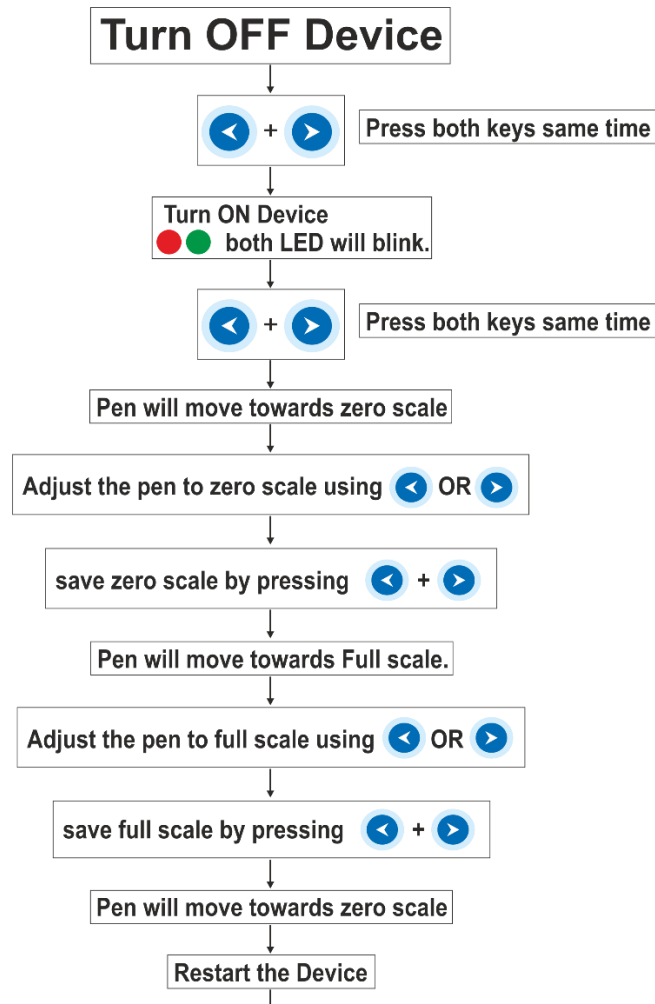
Turn OFF Device

+

Press both keys same time

Turn ON Device
both LED will blink.

+

Press both keys same time

Pen will move towards zero scale

Adjust the pen to zero scale using OR

save zero scale by pressing +

Pen will move towards Full scale.

Adjust the pen to full scale using OR

save full scale by pressing +

Pen will move towards zero scale

Restart the Device